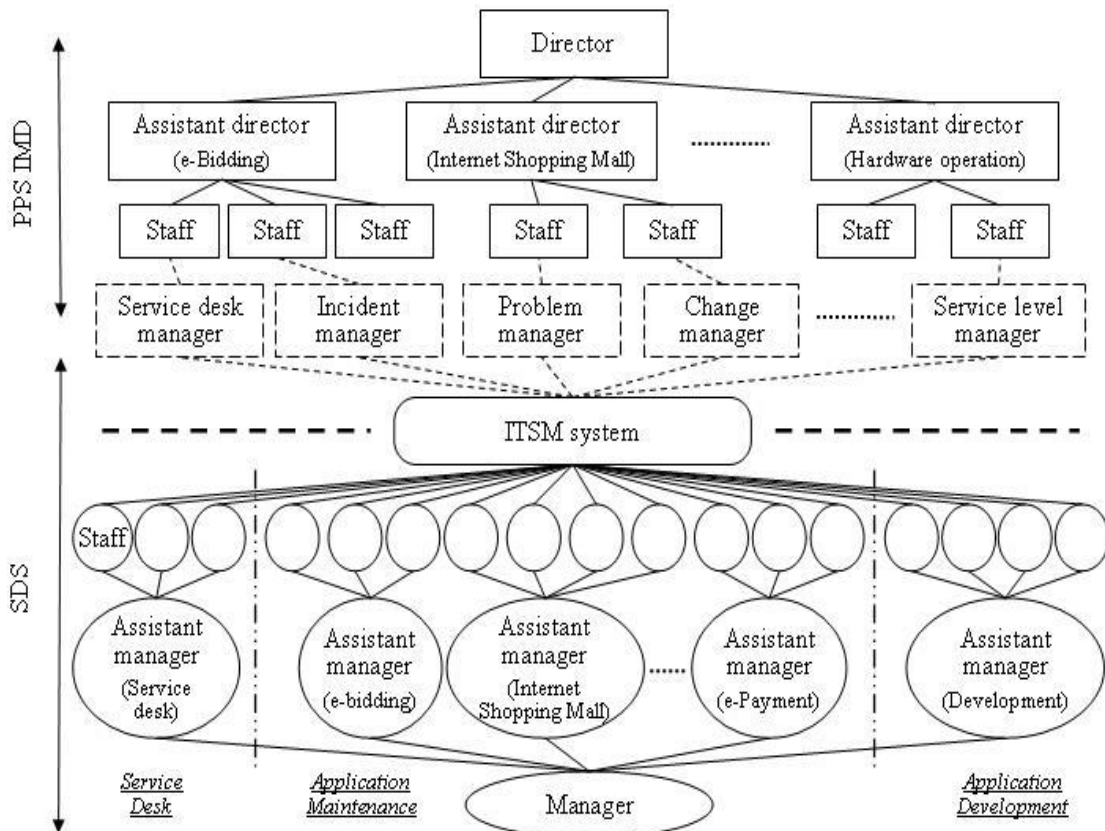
PPS IMD

Director

Assistant director (e-Bidding)

Assistant director (Internet Shopping Mall)

Assistant director (Hardware operation)

Staff

Staff

Staff

Staff

Staff

Staff

Staff

Service desk manager

Incident manager

Problem manager

Change manager

Service level manager

SDS

ITSM system

Staff

Assistant manager (Service desk)

Assistant manager (e-bidding)

Assistant manager (Internet Shopping Mall)

Assistant manager (e-Payment)

Assistant manager (Development)

Service Desk

Application Maintenance

Manager

Application Development